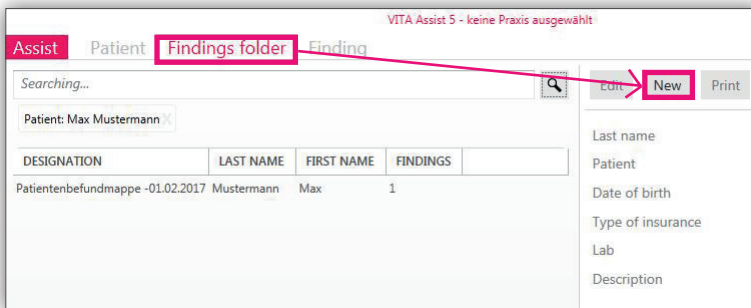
VITA Assist 5 - keine Praxis ausgewählt

Assist Patient Findings folder Finding

Searching...

Patient: Max Mustermann

| DESIGNATION | LAST NAME | FIRST NAME | FINDINGS |
|---|---|---|---|
| Patientenbefundmappe -01.02.2017 | Mustermann | Max | 1 |

Edit New Print

Last name
Patient
Date of birth
Type of insurance
Lab
Description